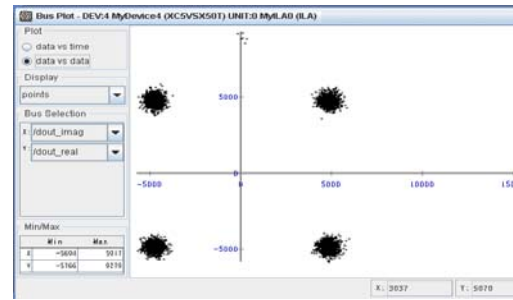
Bus Plot - DEV:4 MyDevice4 (XC5VSX50T) UNIT:0 MyILA0 (ILA)

Plot
data vs time
data vs data

Display
points

Bus Selection
X /dout_imag
Y /dout_real

Min/Max

| | Min | Max |
|---|---|---|
| X | -5604 | 5017 |
| Y | -5166 | 5270 |

5000
0
-5000
-5000
0
5000
10000
15

X: 3037
Y: 5070